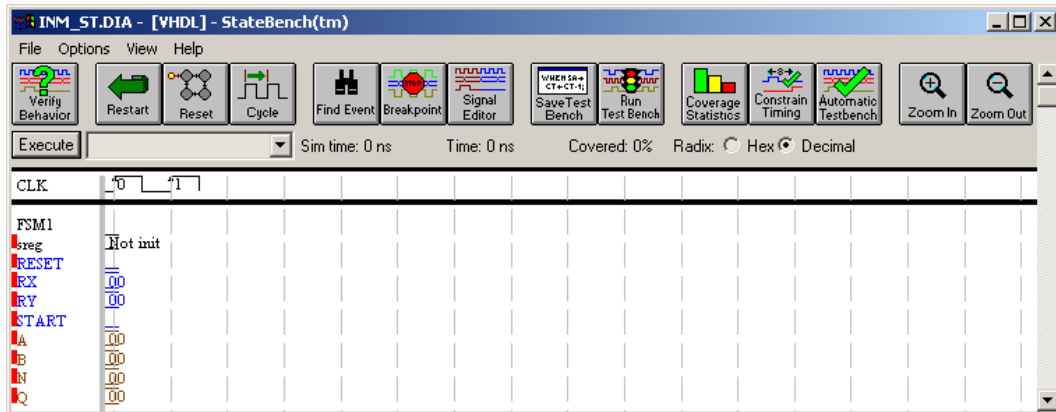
INM_ST.DIA - [VHDL] - StateBench(tm)

File Options View Help

Verify Behavior
Restart
Reset
Cycle
Find Event
Breakpoint
Signal Editor
WHEN SA+ CT+CT-1;
SaveTest Bench
Run Test Bench
Coverage Statistics
Constrain Timing
Automatic Testbench
Zoom In
Zoom Out

Execute
Sim time: 0 ns
Time: 0 ns
Covered: 0%
Radix: Hex Decimal

CLK
0
1

FSM1
sreg
Not init
RESET
RX
00
RY
00
START
A
00
B
00
N
00
Q
00